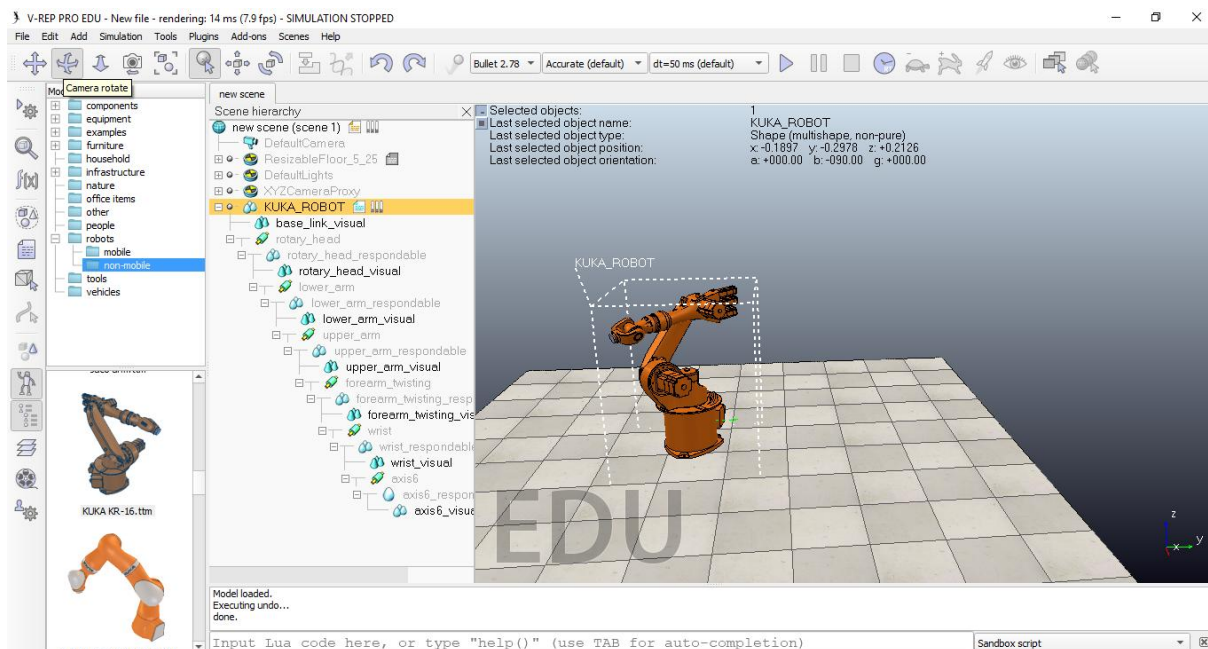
V-REP PRO EDU - New file - rendering: 14 ms (7.9 fps) - SIMULATION STOPPED

File Edit Add Simulation Tools Plugins Add-ons Scenes Help

Camera rotate

Bullet 2.78
Accurate (default)
dt=50 ms (default)

Mo
components
equipment
examples
furniture
household
infrastructure
nature
office items
other
people
robots
mobile
non-mobile
tools
vehicles

KUKA KR-16.ttm

new scene

Scene hierarchy
new scene (scene 1)
DefaultCamera
ResizableFloor_5_25
DefaultLights
XYZCameraProxy
KUKA_ROBOT
base_link_visual
rotary_head
rotary_head_respondable
rotary_head_visual
lower_arm
lower_arm_respondable
lower_arm_visual
upper_arm
upper_arm_respondable
upper_arm_visual
forearm_twisting
forearm_twisting_resp
forearm_twisting_vis
wrist
wrist_respondable
wrist_visual
axis6
axis6_respon
axis6_visua

Selected objects: 1
Last selected object name: KUKA_ROBOT
Last selected object type: Shape (multishape, non-pure)
Last selected object position: x: -0.1897 y: -0.2978 z: +0.2126
Last selected object orientation: a: +000.00 b: -090.00 g: +000.00

KUKA_ROBOT

EDU

z
y
x

Model loaded.
Executing undo...
done.

Input Lua code here, or type "help()" (use TAB for auto-completion)

Sandbox script